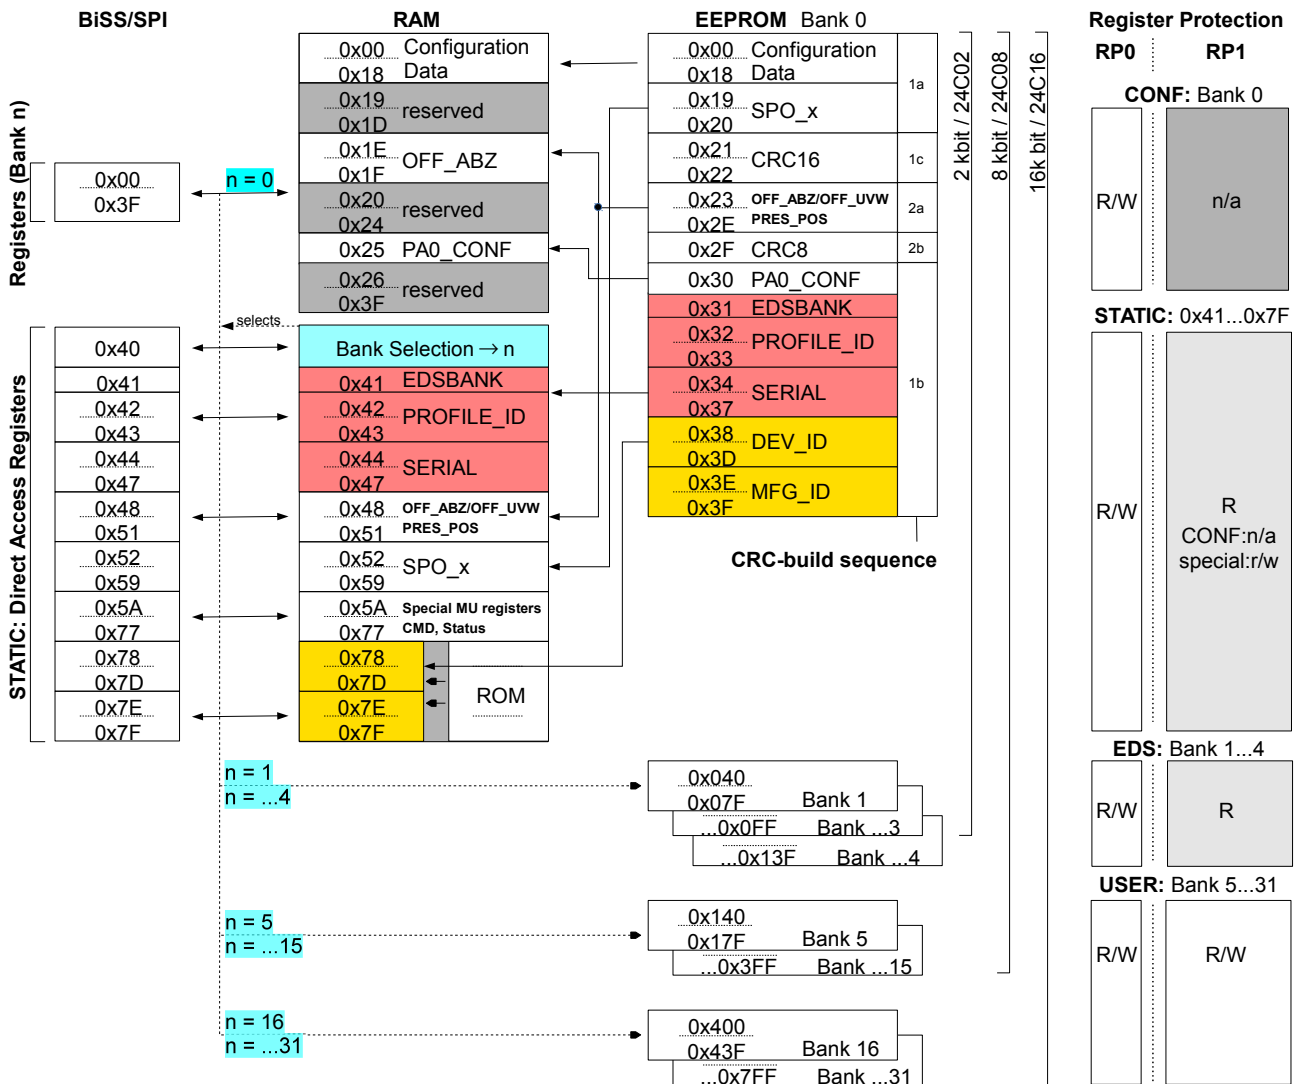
BiSS/SPI

RAM

EEPROM Bank 0

Register Protection
RP0 RP1

Registers (Bank n)

0x00
0x3F

n = 0

0x00 Configuration
0x18 Data
0x19
0x1D reserved
0x1E
0x1F OFF_ABZ
0x20
0x24 reserved
0x25 PA0_CONF
0x26
0x3F reserved

0x00 Configuration
0x18 Data
1a
0x19
0x20 SPO_x
0x21
0x22 CRC16
1c
0x23 OFF_ABZ/OFF_UVW
0x2E PRES_POS
2a
0x2F CRC8
2b
0x30 PA0_CONF
0x31 EDSBANK
0x32
0x33 PROFILE_ID
0x34
0x37 SERIAL
1b
0x38
0x3D DEV_ID
0x3E
0x3F MFG_ID

2 kbit / 24C02
8 kbit / 24C08
16k bit / 24C16

CONF: Bank 0
R/W
n/a

selects

STATIC: Direct Access Registers

0x40
0x41
0x42
0x43
0x44
0x47
0x48
0x51
0x52
0x59
0x5A
0x77
0x78
0x7D
0x7E
0x7F

Bank Selection → n
0x41 EDSBANK
0x42
0x43 PROFILE_ID
0x44
0x47 SERIAL
0x48 OFF_ABZ/OFF_UVW
0x51 PRES_POS
0x52
0x59 SPO_x
0x5A Special MU registers
0x77 CMD, Status
0x78
0x7D
0x7E
0x7F
ROM

CRC-build sequence

STATIC: 0x41...0x7F
R/W
R
CONF:n/a
special:r/w

n = 1
n = ...4

0x040
0x07F Bank 1
...0x0FF Bank ...3
...0x13F Bank ...4

EDS: Bank 1...4
R/W
R

USER: Bank 5...31
R/W
R/W

n = 5
n = ...15

0x140
0x17F Bank 5
...0x3FF Bank ...15

n = 16
n = ...31

0x400
0x43F Bank 16
...0x7FF Bank ...31